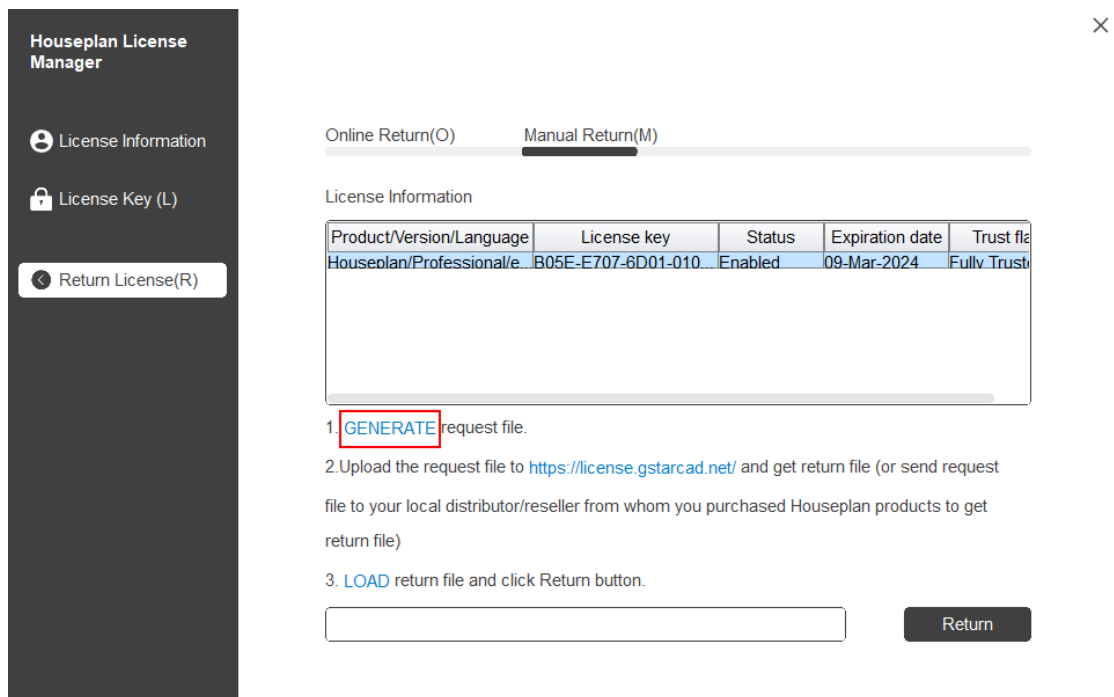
Houseplan License Manager

License Information

License Key (L)

Return License(R)

×

Online Return(O)

Manual Return(M)

License Information

| Product/Version/Language | License key | Status | Expiration date | Trust fla |
|---|---|---|---|---|
| Houseplan/Professional/e... | B05E-E707-6D01-010... | Enabled | 09-Mar-2024 | Fully Trust |

1. GENERATE request file.

2.Upload the request file to https://license.gstarcad.net/ and get return file (or send request file to your local distributor/reseller from whom you purchased Houseplan products to get return file)

3. LOAD return file and click Return button.

Return